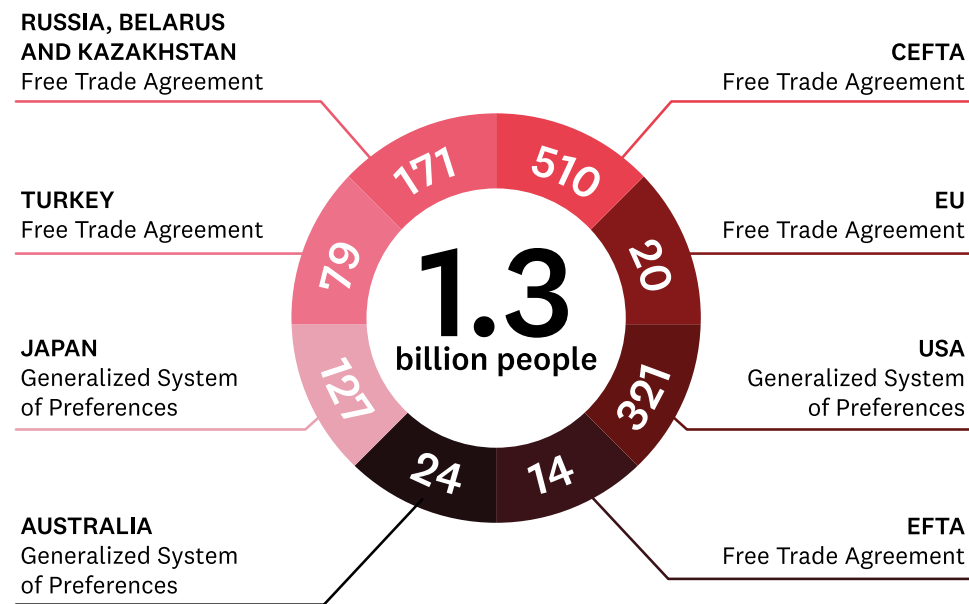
RUSSIA, BELARUS AND KAZAKHSTAN
Free Trade Agreement

CEFTA
Free Trade Agreement

TURKEY
Free Trade Agreement

EU
Free Trade Agreement

JAPAN
Generalized System of Preferences

USA
Generalized System of Preferences

AUSTRALIA
Generalized System of Preferences

EFTA
Free Trade Agreement

171

510

79

20

1.3
billion people

127

321

24

14